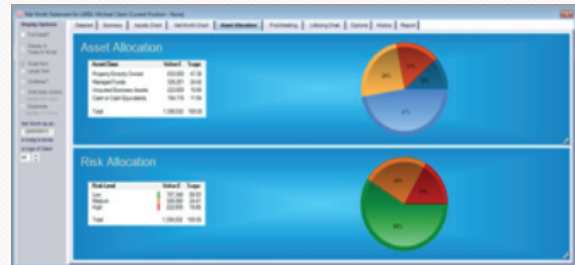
Asset Allocation

| Asset Class | Value £ | %age |
|---|---|---|
| Property Directly Owned | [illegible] | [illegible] |
| Managed Funds | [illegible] | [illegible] |
| Unquoted Business Assets | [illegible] | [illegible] |
| Cash or Cash Equivalents | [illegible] | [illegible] |
| Total | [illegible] | 100.00 |

Risk Allocation

| Risk Level | Value £ | %age |
|---|---|---|
| Low | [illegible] | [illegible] |
| Medium | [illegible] | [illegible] |
| High | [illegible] | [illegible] |
| Total | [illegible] | 100.00 |